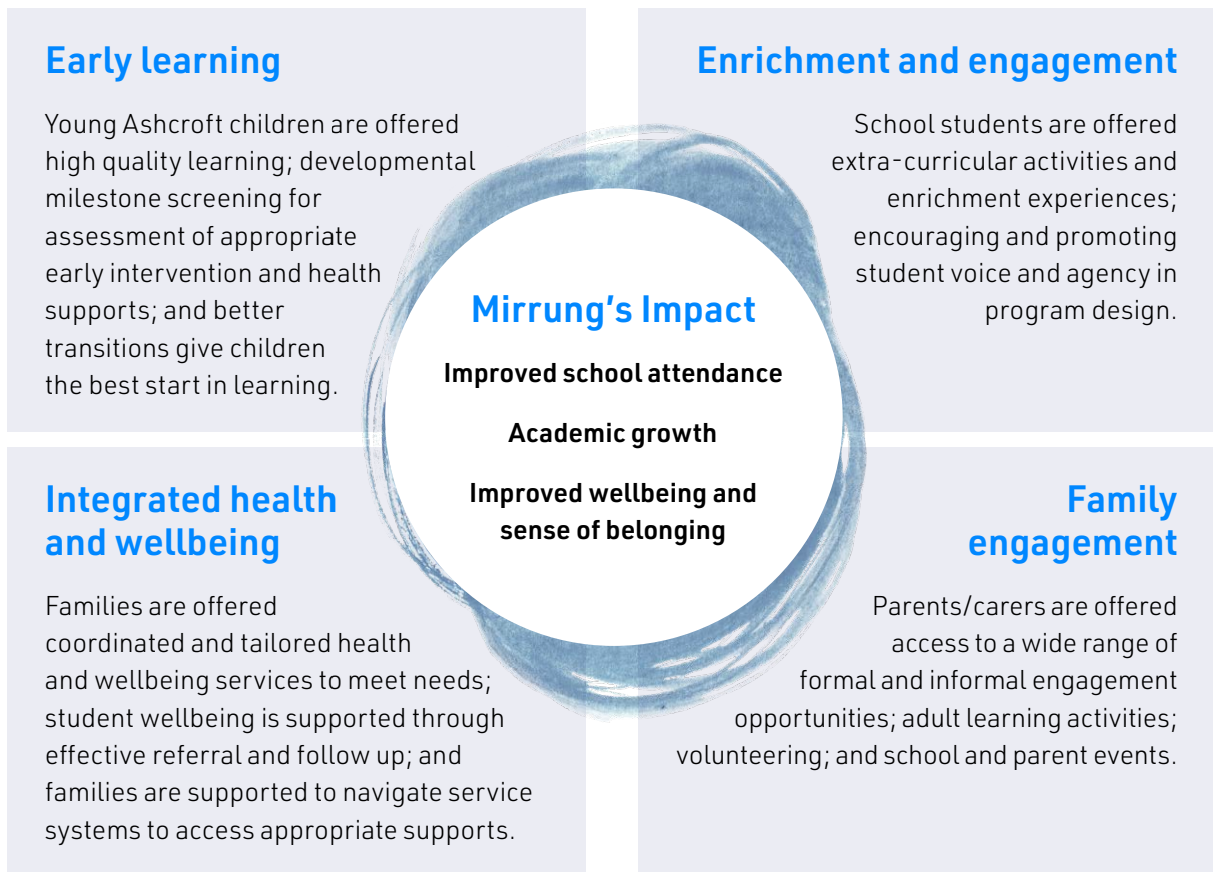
Early learning

Young Ashcroft children are offered high quality learning; developmental milestone screening for assessment of appropriate early intervention and health supports; and better transitions give children the best start in learning.

Enrichment and engagement

School students are offered extra-curricular activities and enrichment experiences; encouraging and promoting student voice and agency in program design.

Mirrung's Impact

Improved school attendance

Academic growth

Improved wellbeing and sense of belonging

Integrated health and wellbeing

Families are offered coordinated and tailored health and wellbeing services to meet needs; student wellbeing is supported through effective referral and follow up; and families are supported to navigate service systems to access appropriate supports.

Family engagement

Parents/carers are offered access to a wide range of formal and informal engagement opportunities; adult learning activities; volunteering; and school and parent events.